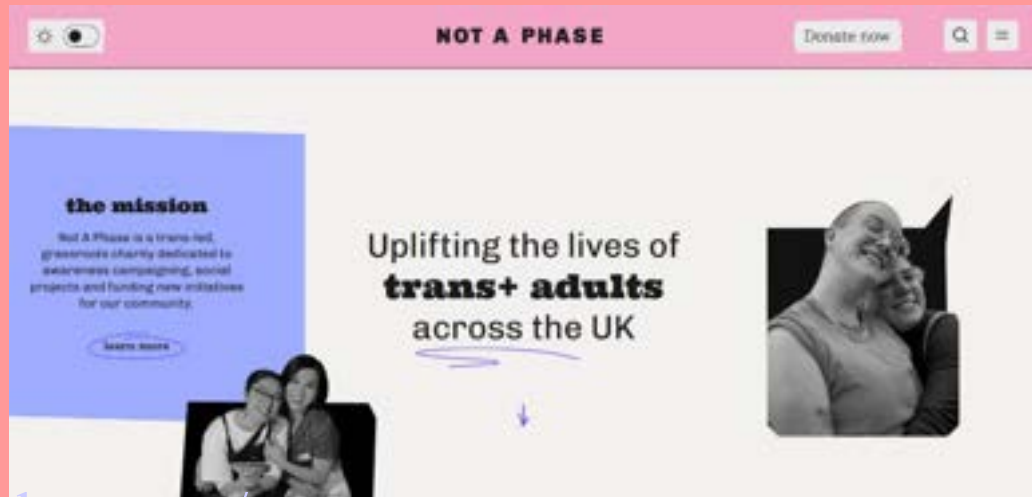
NOT A PHASE

Donate now

the mission

Not A Phase is a trans-led, grassroots charity dedicated to awareness campaigning, social projects and funding new initiatives for our community.

learn more

Uplifting the lives of
trans+ adults
across the UK